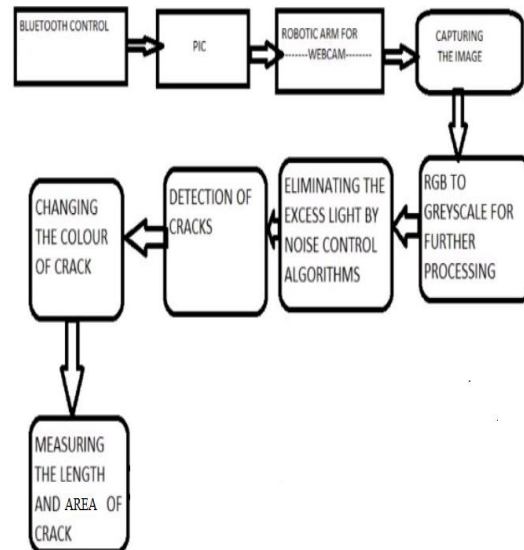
BLUETOOTH CONTROL

PIC

ROBOTIC ARM FOR -------WEBCAM--------

CAPTURING THE IMAGE

RGB TO GREYSCALE FOR FURTHER PROCESSING

ELIMINATING THE EXCESS LIGHT BY NOISE CONTROL ALGORITHMS

DETECTION OF CRACKS

CHANGING THE COLOUR OF CRACK

MEASURING THE LENGTH AND AREA OF CRACK